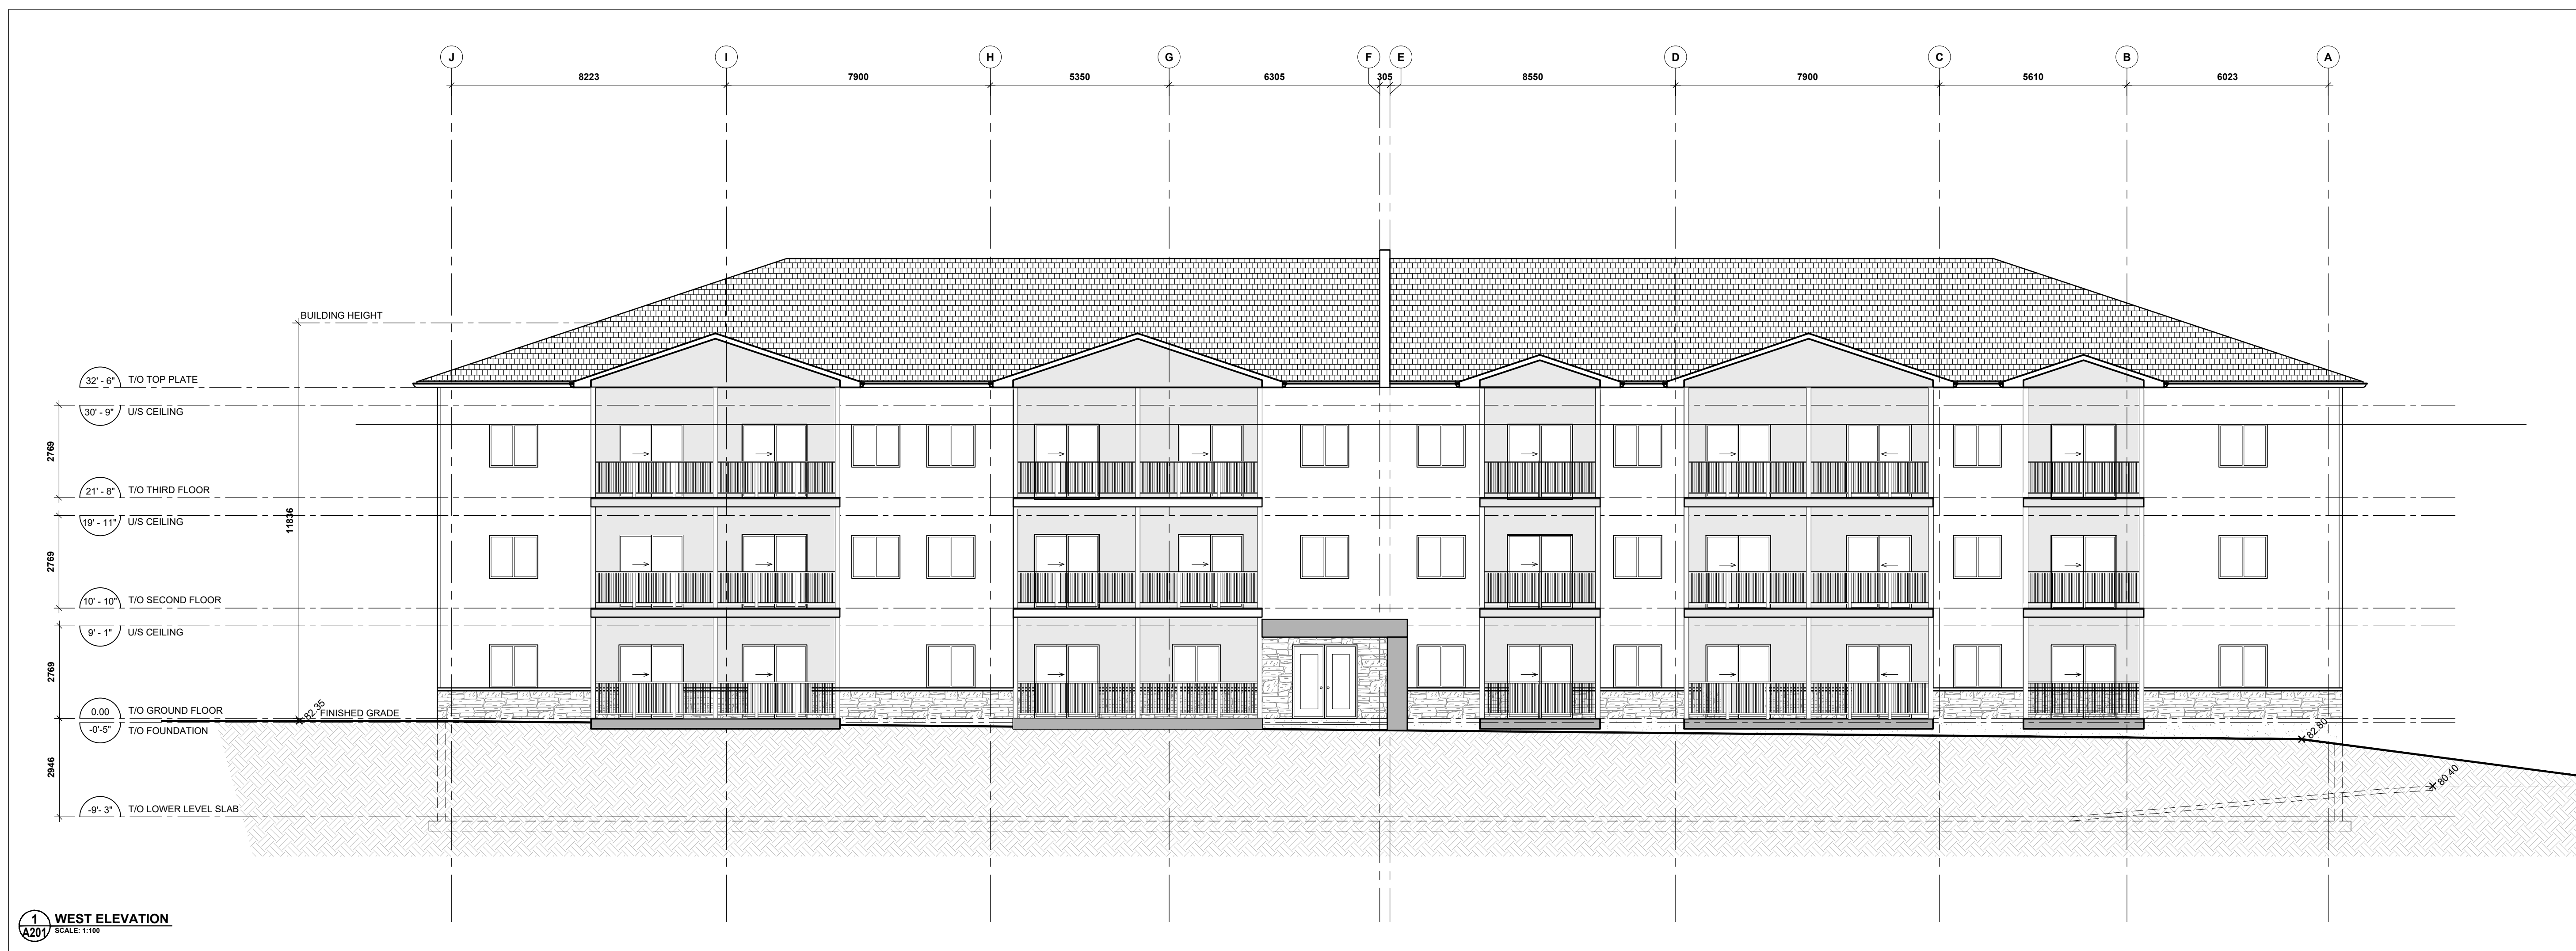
J I H G F E D C B A

8223 7900 5350 6305 305 8550 7900 5610 6023

BUILDING HEIGHT

32' - 6" T/O TOP PLATE

30' - 9" U/S CEILING

2769

21' - 8" T/O THIRD FLOOR

19' - 11" U/S CEILING

11836

2769

10' - 10" T/O SECOND FLOOR

9' - 1" U/S CEILING

2769

0.00 T/O GROUND FLOOR

-0'-5" T/O FOUNDATION

82.35

FINISHED GRADE

82.80

2946

80.40

-9'- 3" T/O LOWER LEVEL SLAB

1
A201
WEST ELEVATION
SCALE: 1:100